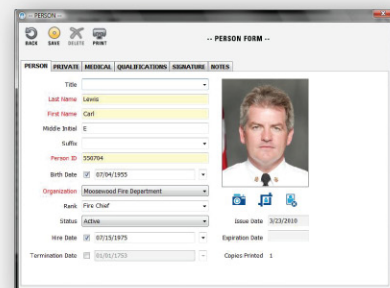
-- PERSON --

BACK SAVE DELETE PRINT

-- PERSON FORM --

PERSON PRIVATE MEDICAL QUALIFICATIONS SIGNATURE NOTES

Title

Last Name Lewis

First Name Carl

Middle Initial E

Suffix

Person ID 550704

Birth Date 07/04/1955

Organization Moosewood Fire Department

Rank Fire Chief

Status Active

Hire Date 07/15/1975

Termination Date 01/01/1753

Issue Date 3/23/2010

Expiration Date

Copies Printed 1